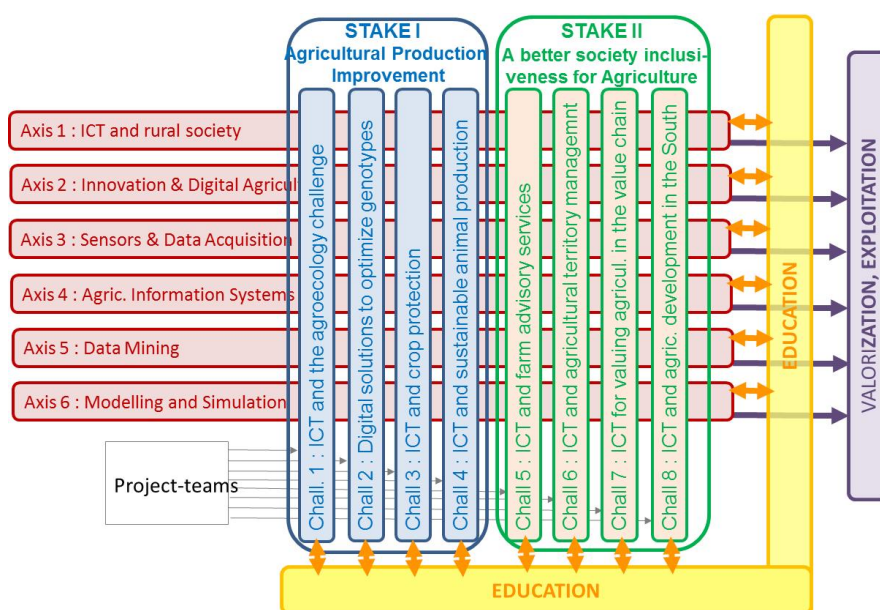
STAKE I
Agricultural Production Improvement

STAKE II
A better society inclusiveness for Agriculture

EDUCATION

VALORIZATION, EXPLOITATION

Axis 1 : ICT and rural society
Axis 2 : Innovation & Digital Agricul
Axis 3 : Sensors & Data Acquisition
Axis 4 : Agric. Information Systems
Axis 5 : Data Mining
Axis 6 : Modelling and Simulation

Project-teams

Chall. 1 : ICT and the agroecology challenge
Chall 2 : Digital solutions to optimize genotypes
Chall 3 : ICT and crop protection
Chall 4 : ICT and sustainable animal production
Chall 5 : ICT and farm advisory services
Chall 6 : ICT and agricultural territory managemnt
Chall 7 : ICT for valuing agricul. in the value chain
Chall 8 : ICT and agric. development in the South

EDUCATION